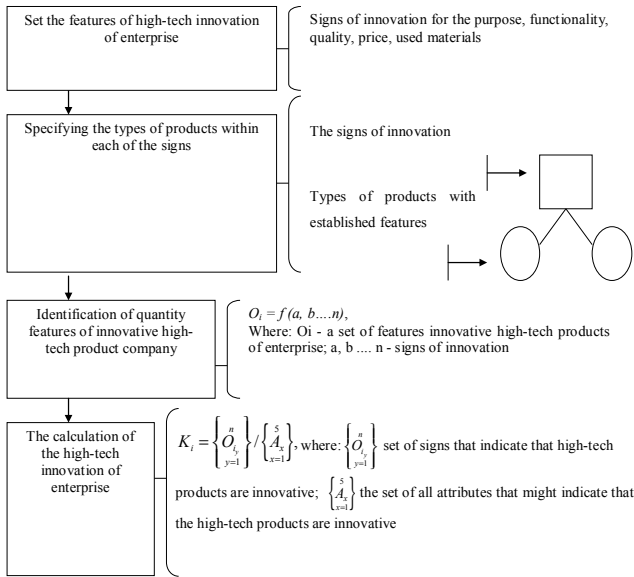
Set the features of high-tech innovation of enterprise

Signs of innovation for the purpose, functionality, quality, price, used materials

Specifying the types of products within each of the signs

The signs of innovation

Types of products with established features

Identification of quantity features of innovative high-tech product company

$O_i = f(a, b....n)$,
Where: Oi - a set of features innovative high-tech products of enterprise; a, b .... n - signs of innovation

The calculation of the high-tech innovation of enterprise

$K_i = \left\{ \overset{n}{\underset{y=1}{O_{i_y}}} \right\} / \left\{ \overset{5}{\underset{x=1}{A_x}} \right\}$, where: $\left\{ \overset{n}{\underset{y=1}{O_{i_y}}} \right\}$ set of signs that indicate that high-tech products are innovative; $\left\{ \overset{5}{\underset{x=1}{A_x}} \right\}$ the set of all attributes that might indicate that the high-tech products are innovative